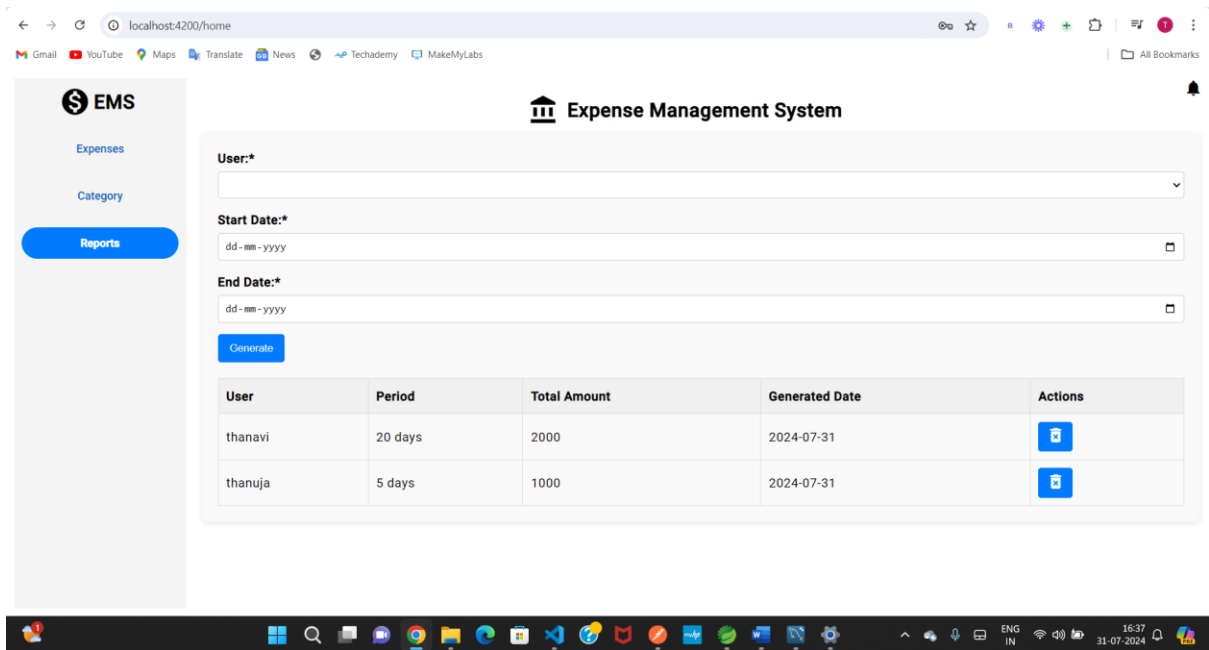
localhost:4200/home

Gmail YouTube Maps Translate News Techademy MakeMyLabs

All Bookmarks

EMS

Expenses

Category

Reports

Expense Management System

User:*

Start Date:*

dd-mm-yyyy

End Date:*

dd-mm-yyyy

Generate

| User | Period | Total Amount | Generated Date | Actions |
|---|---|---|---|---|
| thanavi | 20 days | 2000 | 2024-07-31 | |
| thanuja | 5 days | 1000 | 2024-07-31 | |

ENG IN 16:37 31-07-2024